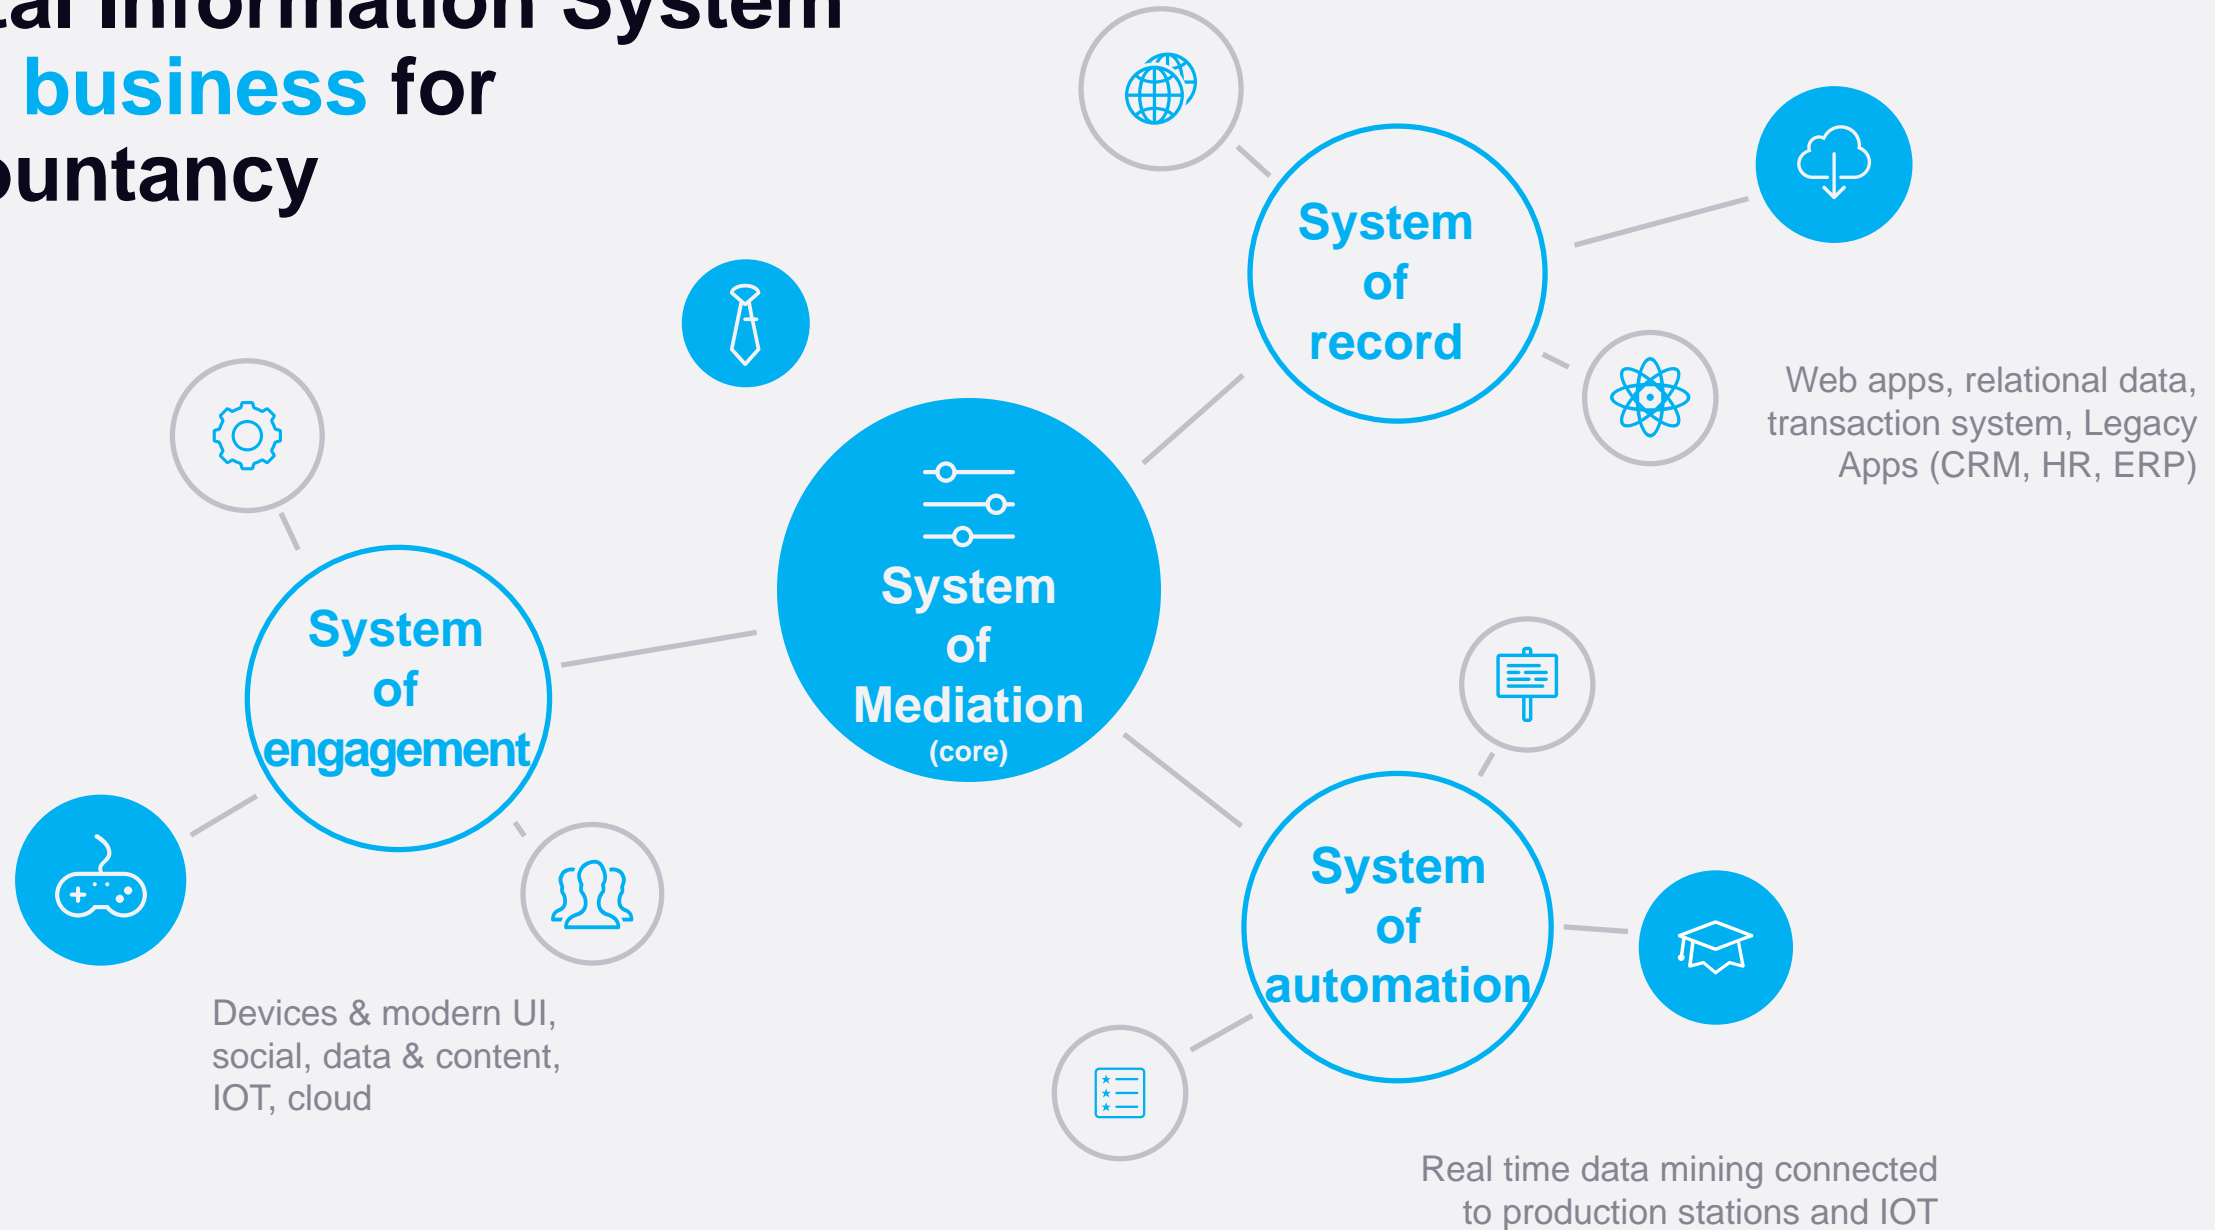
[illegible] Information System
business for
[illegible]untancy

System of record

Web apps, relational data, transaction system, Legacy Apps (CRM, HR, ERP)

System of Mediation
(core)

System of engagement

Devices & modern UI, social, data & content, IOT, cloud

System of automation

Real time data mining connected to production stations and IOT